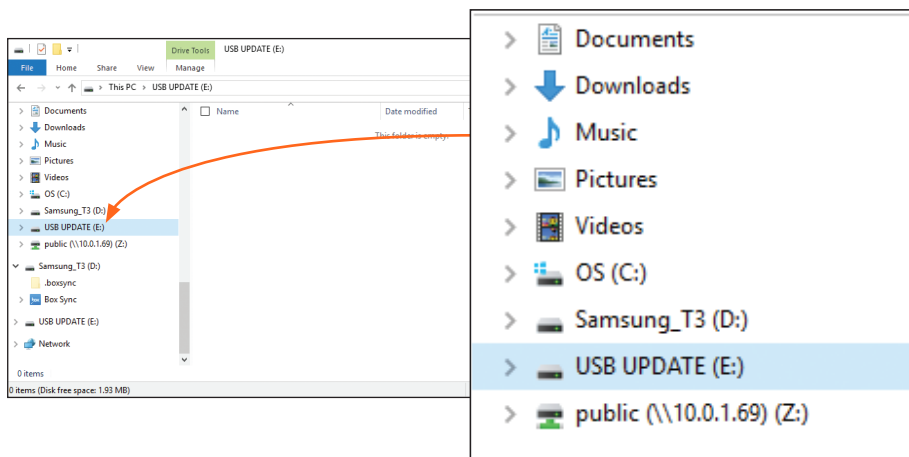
Drive Tools USB UPDATE (E:)

File Home Share View Manage

← → ⌄ ↑ This PC › USB UPDATE (E:)

Documents
Downloads
Music
Pictures
Videos
OS (C:)
Samsung_T3 (D:)
USB UPDATE (E:)
public (\\10.0.1.69) (Z:)
Samsung_T3 (D:)
.boxsync
Box Sync
USB UPDATE (E:)
Network

Name Date modified

This folder is empty.

0 items

0 items (Disk free space: 1.93 MB)

Documents
Downloads
Music
Pictures
Videos
OS (C:)
Samsung_T3 (D:)
USB UPDATE (E:)
public (\\10.0.1.69) (Z:)